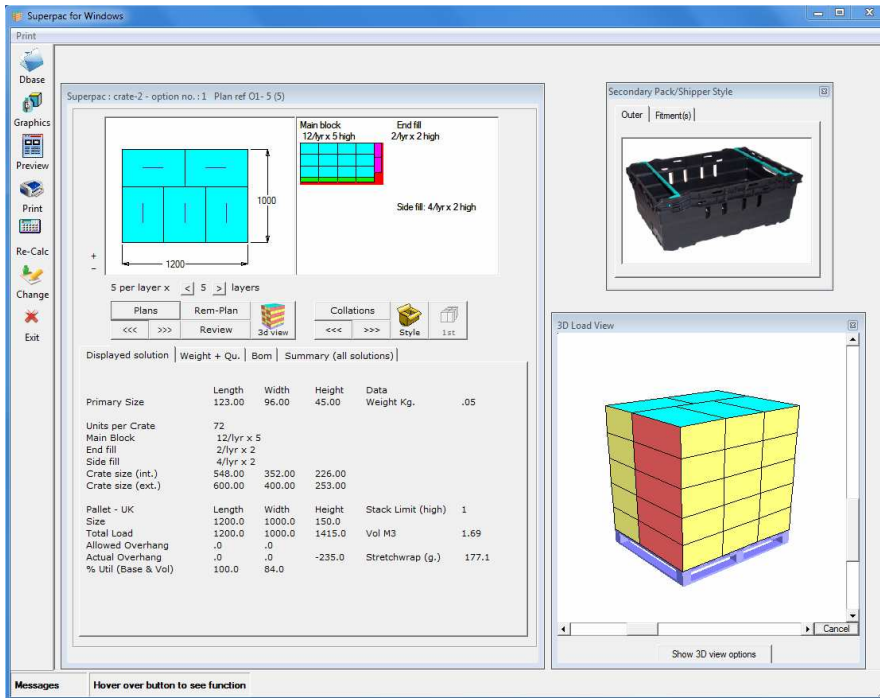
Superpac for Windows

Print

Dbase
Graphics
Preview
Print
Re-Calc
Change
Exit

Superpac : crate-2 - option no. : 1 Plan ref O1- 5 (5)

1000
1200
+
-

Main block
12/lyr x 5 high
End fill
2/lyr x 2 high

Side fill: 4/lyr x 2 high

5 per layer x < 5 > layers

Plans
Rem-Plan
<<<
>>>
Review
3d view
Collations
<<<
>>>
Style
1st

Displayed solution | Weight + Qu. | Bom | Summary (all solutions)

| | Length | Width | Height | Data | |
|---|---|---|---|---|---|
| Primary Size | 123.00 | 96.00 | 45.00 | Weight Kg. | .05 |
| Units per Crate | 72 | | | | |
| Main Block | 12/lyr x 5 | | | | |
| End fill | 2/lyr x 2 | | | | |
| Side fill | 4/lyr x 2 | | | | |
| Crate size (int.) | 548.00 | 352.00 | 226.00 | | |
| Crate size (ext.) | 600.00 | 400.00 | 253.00 | | |
| Pallet - UK | Length | Width | Height | Stack Limit (high) | 1 |
| Size | 1200.0 | 1000.0 | 150.0 | | |
| Total Load | 1200.0 | 1000.0 | 1415.0 | Vol M3 | 1.69 |
| Allowed Overhang | .0 | .0 | | | |
| Actual Overhang | .0 | .0 | -235.0 | Stretchwrap (g.) | 177.1 |
| % Util (Base & Vol) | 100.0 | 84.0 | | | |

Secondary Pack/Shipper Style
Outer | Fitment(s)

3D Load View
Cancel
Show 3D view options

Messages
Hover over button to see function